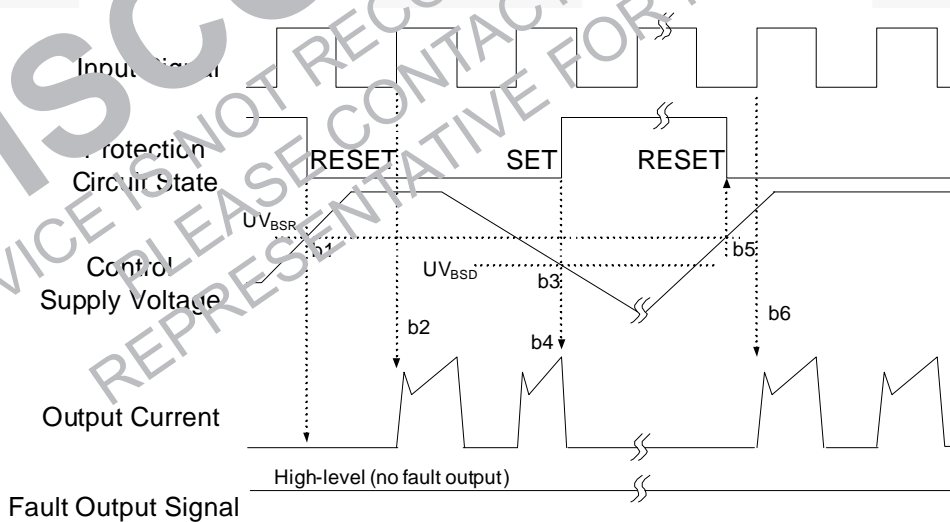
Input Signal

Protection Circuit State

RESET

SET

RESET

UV$_{BSR}$

b1

Control Supply Voltage

UV$_{BSD}$

b3

b5

b2

b4

b6

Output Current

High-level (no fault output)

Fault Output Signal

DEVICE IS NOT RECOMMENDED PLEASE CONTACT REPRESENTATIVE FOR